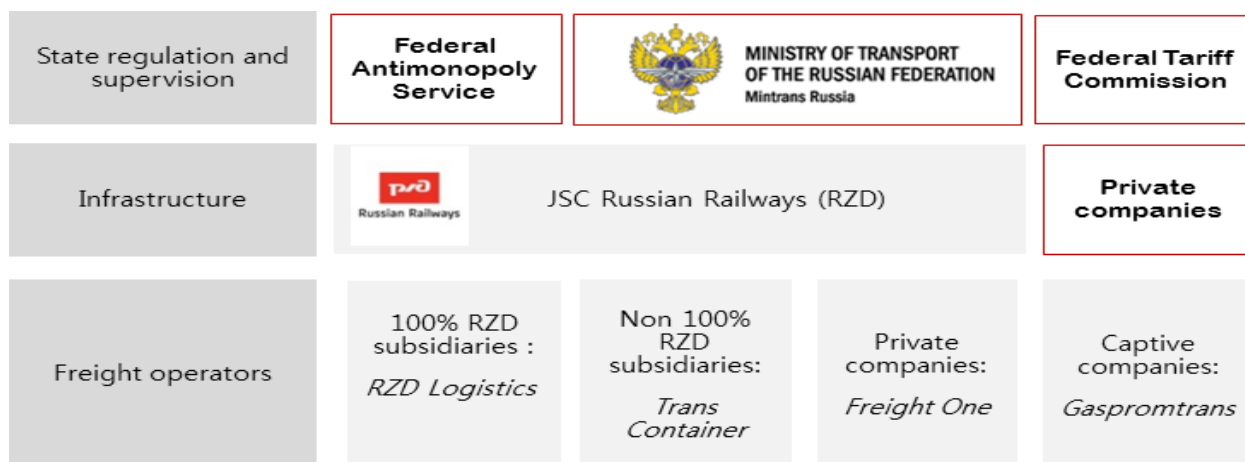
State regulation and supervision

Federal Antimonopoly Service

MINISTRY OF TRANSPORT OF THE RUSSIAN FEDERATION
Mintrans Russia

Federal Tariff Commission

Infrastructure

РЖД
Russian Railways

JSC Russian Railways (RZD)

Private companies

Freight operators

100% RZD subsidiaries :
RZD Logistics

Non 100% RZD subsidiaries:
Trans Container

Private companies:
Freight One

Captive companies:
Gaspromtrans